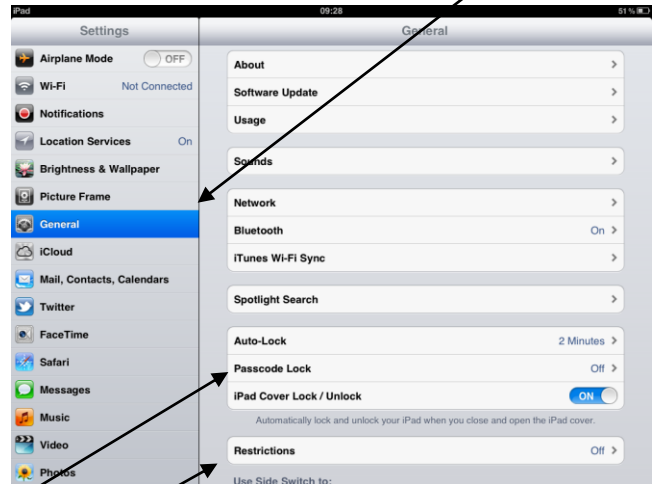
iPad 09:28 51 %

Settings

Airplane Mode OFF

Wi-Fi Not Connected

Notifications

Location Services On

Brightness & Wallpaper

Picture Frame

General

iCloud

Mail, Contacts, Calendars

Twitter

FaceTime

Safari

Messages

Music

Video

Photos

General

About

Software Update

Usage

Sounds

Network

Bluetooth On

iTunes Wi-Fi Sync

Spotlight Search

Auto-Lock 2 Minutes

Passcode Lock Off

iPad Cover Lock / Unlock ON

Automatically lock and unlock your iPad when you close and open the iPad cover.

Restrictions Off

Use Side Switch to: